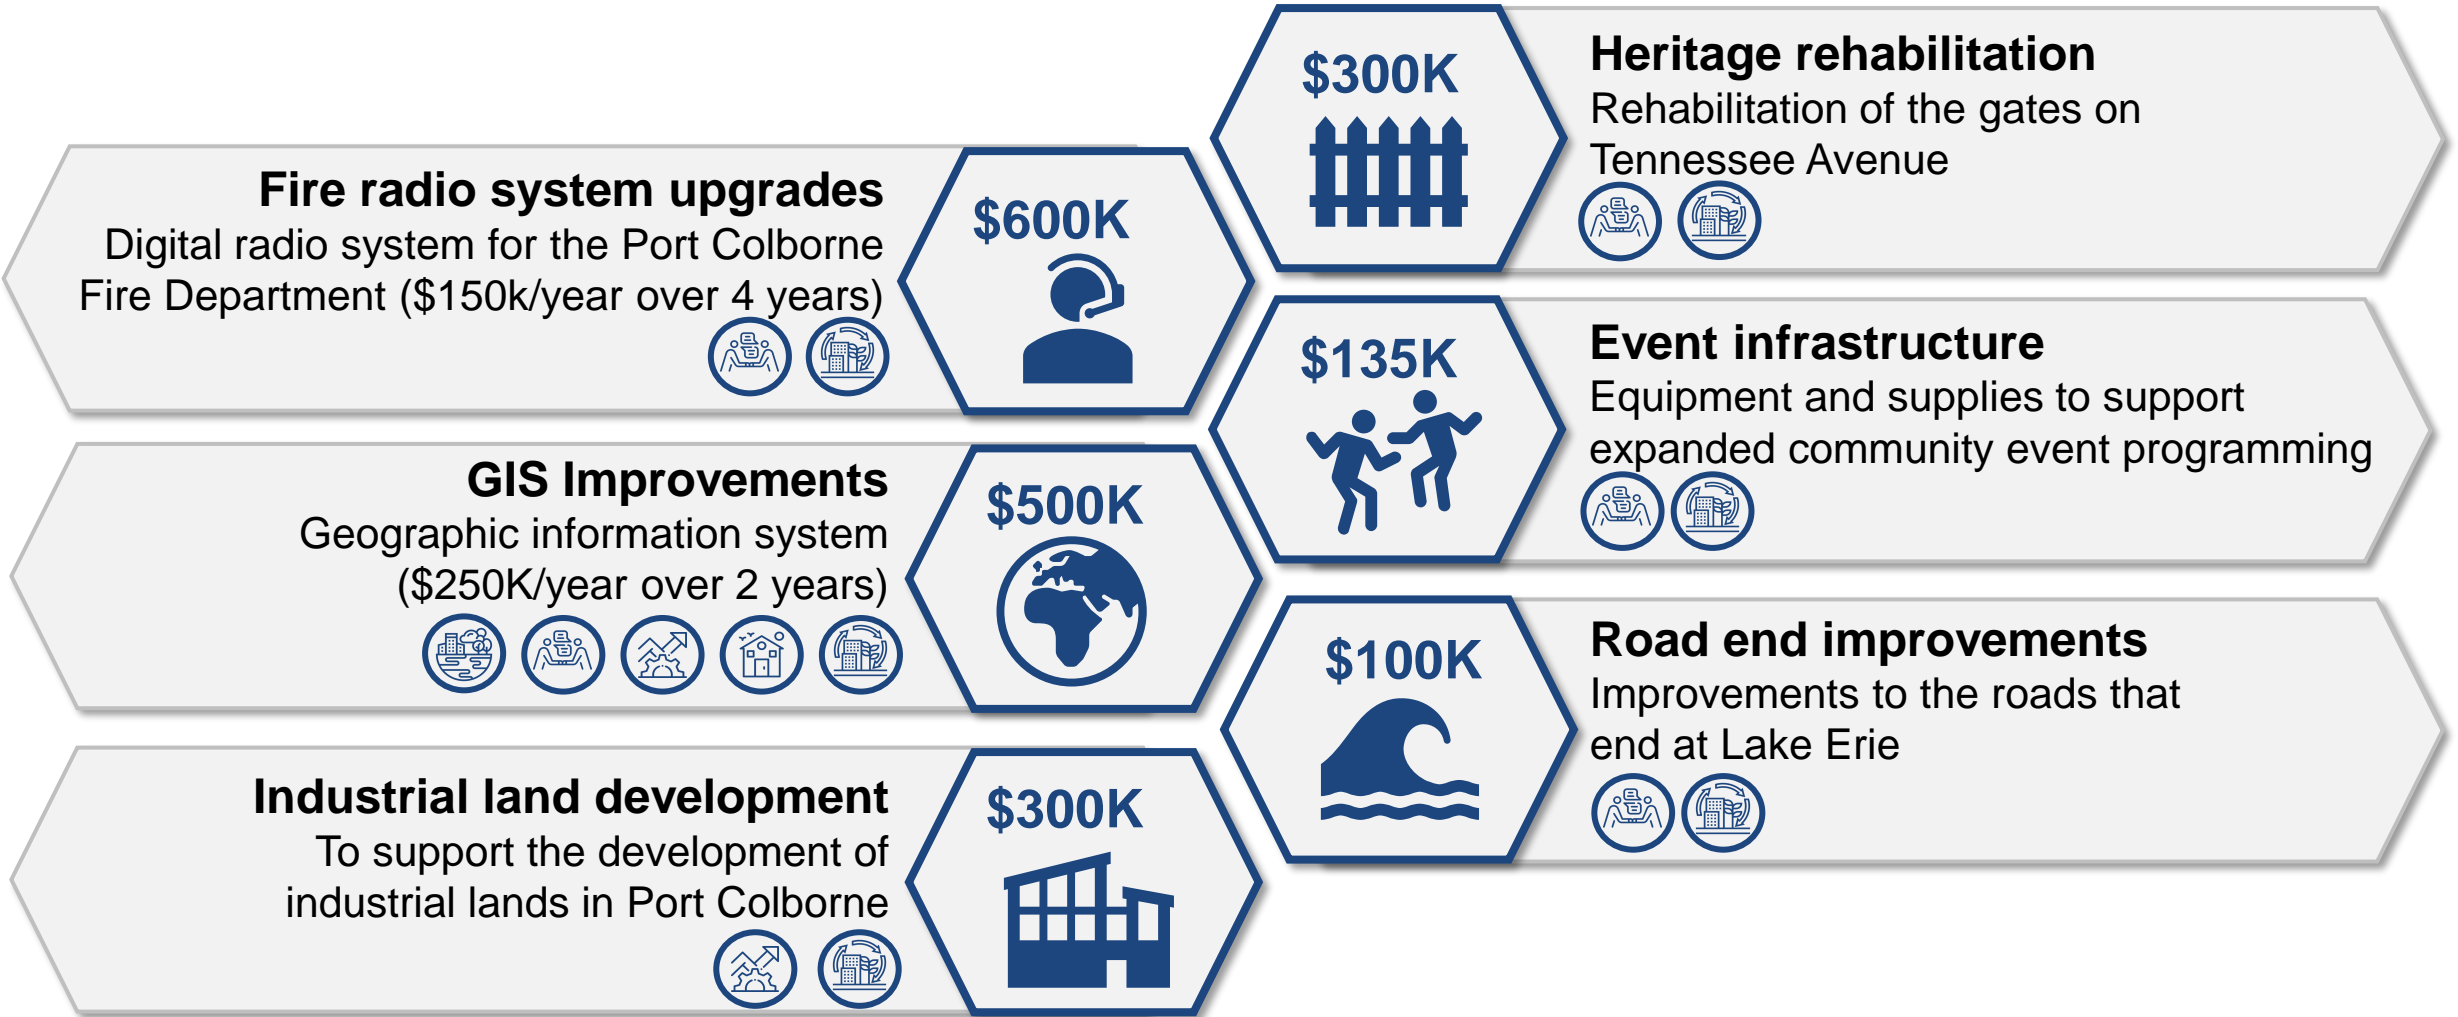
$300K

Heritage rehabilitation
Rehabilitation of the gates on Tennessee Avenue

Fire radio system upgrades
Digital radio system for the Port Colborne Fire Department ($150k/year over 4 years)

$600K

$135K

Event infrastructure
Equipment and supplies to support expanded community event programming

GIS Improvements
Geographic information system ($250K/year over 2 years)

$500K

$100K

Road end improvements
Improvements to the roads that end at Lake Erie

Industrial land development
To support the development of industrial lands in Port Colborne

$300K